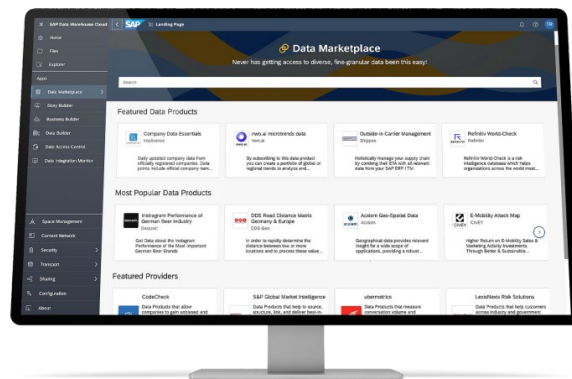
SAP Data Warehouse Cloud

Landing Page

Home

Files

Explorer

Apps

Data Marketplace

Story Builder

Business Builder

Data Builder

Data Access Control

Data Integration Monitor

Space Management

Connect Network

Security

Transport

Sharing

Configuration

About

Data Marketplace

Never has getting access to diverse, fine-granular data been this easy!

Search

Featured Data Products

Company Data Essentials

Implisense

Daily updated company data from officially registered companies. Data points include official company nam...

nwo.ai microtrends data

nwo.ai

By subscribing to this data product you can create a portfolio of global or regional trends to analyze and...

Outside-in Carrier Management

Shippeo

Holistically manage your supply chain by combing your ERP with all relevant data from your SAP ERP / TM

Refinitiv World-Check

Refinitiv

Refinitiv World-Check is a risk intelligence database which helps organizations across the world meet...

Most Popular Data Products

Instagram Performance of German Beer Industry

Dataspot

Get Data about the Instagram Performance of the Most Important German Beer Brands

DDS Road Distance Matrix Germany & Europe

DDS Geo

In order to rapidly determine the distance between two or more locations and to process these value...

Acxiom Geo-Spatial Data

Acxiom

Geographical data provides relevant insight for a wide range of applications, providing a robust...

E-Mobility Attack Map

Civey

Higher Return on E-Mobility Sales & Marketing Activity Investments Through Better & Sustainable...

Featured Providers

CodeCheck

Data Products that allow companies to gain unbiased and

S&P Global Market Intelligence

Data Products that help to source, structure, link, and deliver best-in-

usermetrics

Data Products that measure conversation volume and

LexisNexis Risk Solutions

Data Products that help customers across industry and government